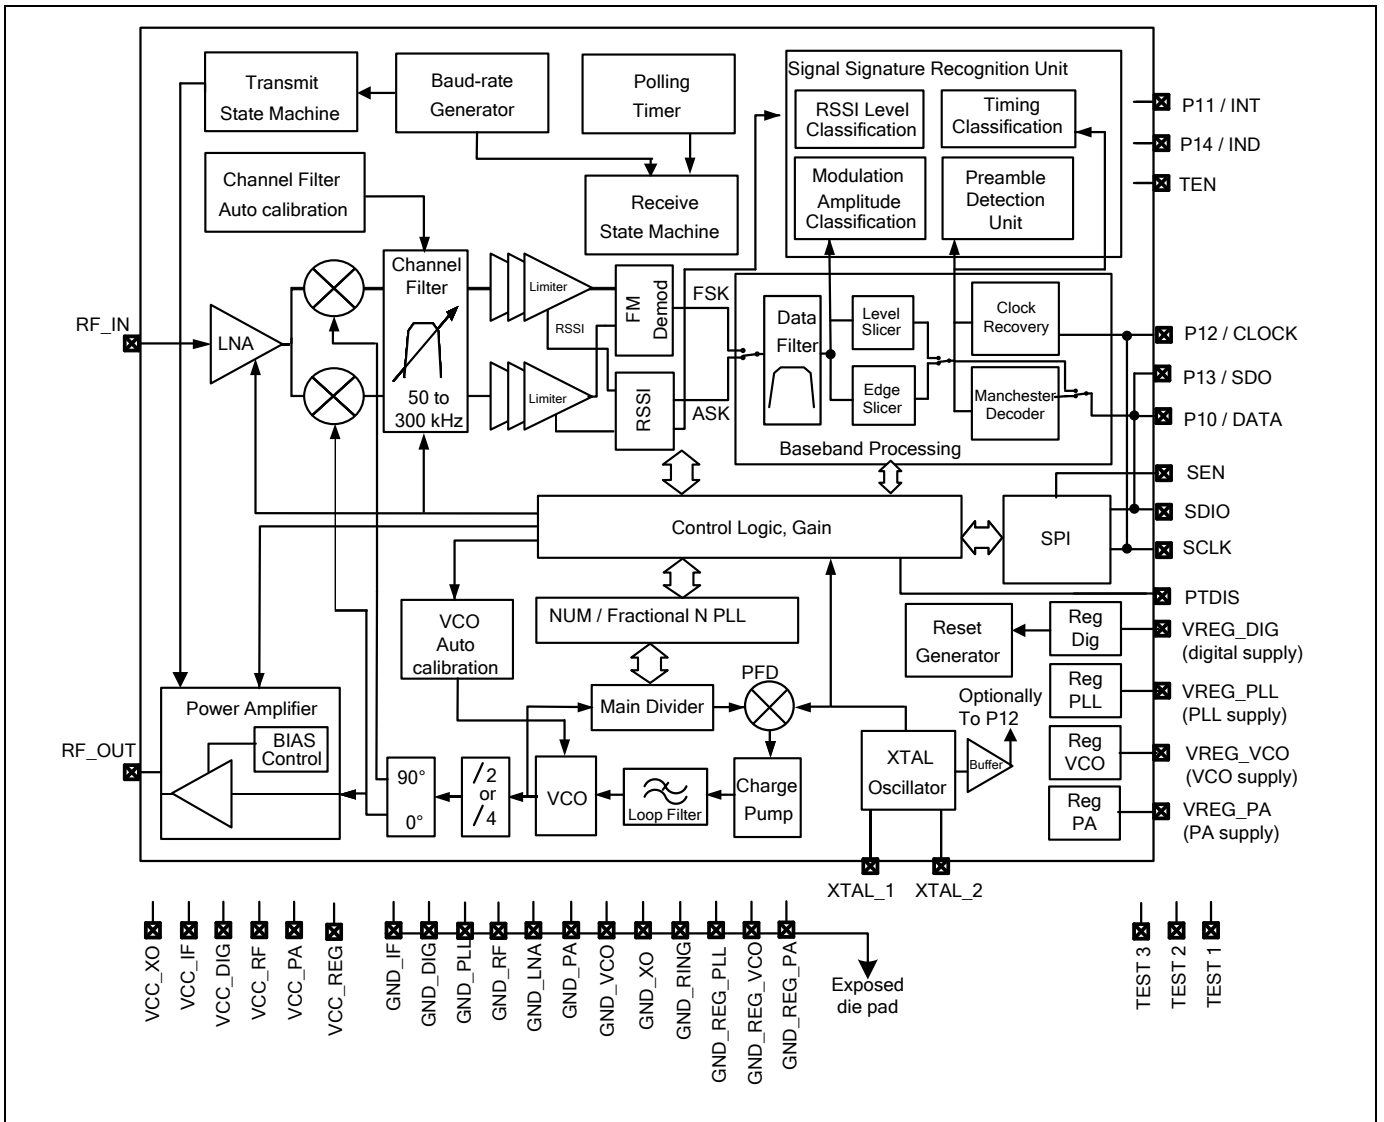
Transmit State Machine

Baud-rate Generator

Polling Timer

Signal Signature Recognition Unit

RSSI Level Classification

Timing Classification

Modulation Amplitude Classification

Preamble Detection Unit

P11 / INT
P14 / IND
TEN

Channel Filter Auto calibration

Receive State Machine

Channel Filter

50 to 300 kHz

Limiter
RSSI
Limiter

FM Demod

RSSI

FSK
ASK

Data Filter

Level Slicer

Edge Slicer

Clock Recovery

Manchester Decoder

Baseband Processing

RF_IN

LNA

P12 / CLOCK
P13 / SDO
P10 / DATA
SEN
SDIO
SCLK
PTDIS

Control Logic, Gain

SPI

VCO Auto calibration

NUM / Fractional N PLL

Reset Generator

Reg Dig
VREG_DIG (digital supply)

Reg PLL
VREG_PLL (PLL supply)

Reg VCO
VREG_VCO (VCO supply)

Reg PA
VREG_PA (PA supply)

PFD

Main Divider

Optionally To P12

Power Amplifier

BIAS Control

RF_OUT

90°
0°

/2 or /4

VCO

Loop Filter

Charge Pump

XTAL Oscillator

Buffer

XTAL_1
XTAL_2

VCC_XO
VCC_IF
VCC_DIG
VCC_RF
VCC_PA
VCC_REG

GND_IF
GND_DIG
GND_PLL
GND_RF
GND_LNA
GND_PA
GND_VCO
GND_XO
GND_RING
GND_REG_PLL
GND_REG_VCO
GND_REG_PA

Exposed die pad

TEST 3
TEST 2
TEST 1